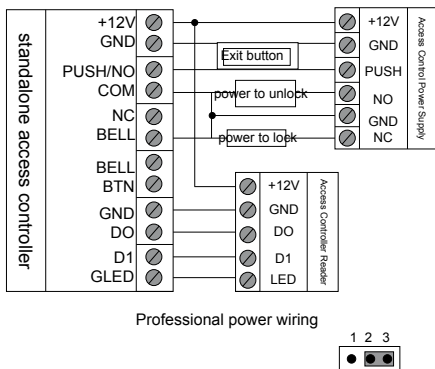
standalone access controller

+12V
GND
PUSH/NO
COM
NC
BELL
BELL
BTN
GND
DO
D1
GLED

Exit button
power to unlock
power to lock

+12V
GND
PUSH
NO
GND
NC

Access Control Power Supply

+12V
GND
DO
D1
LED

Access Controller Reader

Professional power wiring

1 2 3